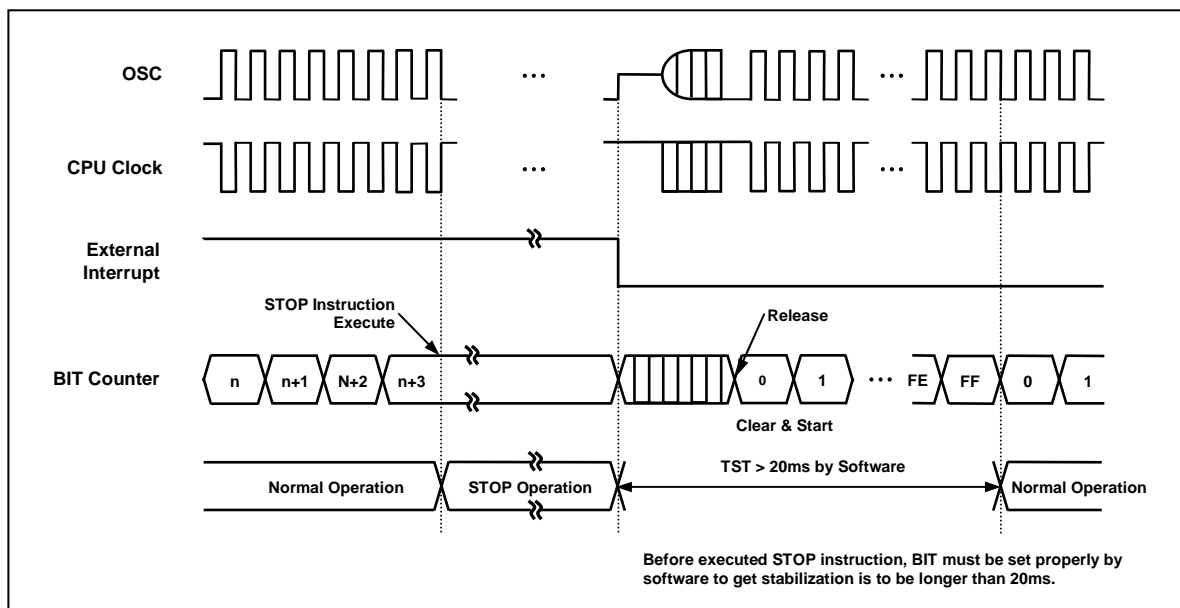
OSC

CPU Clock

External Interrupt

STOP Instruction Execute

Release

BIT Counter

n

n+1

N+2

n+3

0

1

FE

FF

0

1

Clear & Start

TST > 20ms by Software

Normal Operation

STOP Operation

Normal Operation

Before executed STOP instruction, BIT must be set properly by software to get stabilization is to be longer than 20ms.